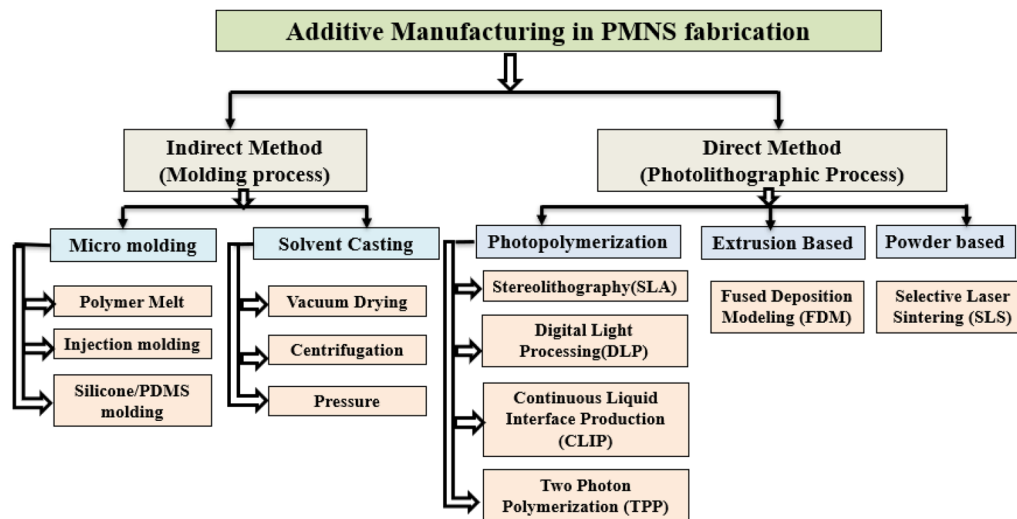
Additive Manufacturing in PMNS fabrication

Indirect Method
(Molding process)

Direct Method
(Photolithographic Process)

Micro molding

Solvent Casting

Photopolymerization

Extrusion Based

Powder based

Polymer Melt

Injection molding

Silicone/PDMS molding

Vacuum Drying

Centrifugation

Pressure

Stereolithography(SLA)

Digital Light Processing(DLP)

Continuous Liquid Interface Production (CLIP)

Two Photon Polymerization (TPP)

Fused Deposition Modeling (FDM)

Selective Laser Sintering (SLS)